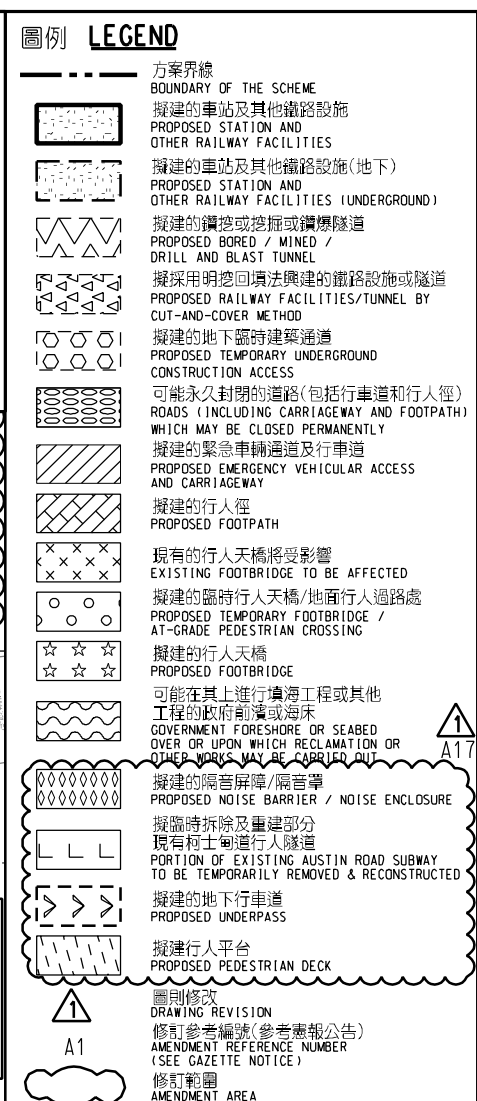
圖例 LEGEND

方案界線
BOUNDARY OF THE SCHEME

擬建的車站及其他鐵路設施
PROPOSED STATION AND OTHER RAILWAY FACILITIES

擬建的車站及其他鐵路設施(地下)
PROPOSED STATION AND OTHER RAILWAY FACILITIES (UNDERGROUND)

擬建的鑽挖或挖掘或鑽爆隧道
PROPOSED BORED / MINED / DRILL AND BLAST TUNNEL

擬採用明挖回填法興建的鐵路設施或隧道
PROPOSED RAILWAY FACILITIES/TUNNEL BY CUT-AND-COVER METHOD

擬建的地下臨時建築通道
PROPOSED TEMPORARY UNDERGROUND CONSTRUCTION ACCESS

可能永久封閉的道路(包括行車道和行人徑)
ROADS (INCLUDING CARRIAGEWAY AND FOOTPATH) WHICH MAY BE CLOSED PERMANENTLY

擬建的緊急車輛通道及行車道
PROPOSED EMERGENCY VEHICULAR ACCESS AND CARRIAGEWAY

擬建的行人徑
PROPOSED FOOTPATH

現有的行人天橋將受影響
EXISTING FOOTBRIDGE TO BE AFFECTED

擬建的臨時行人天橋/地面行人過路處
PROPOSED TEMPORARY FOOTBRIDGE / AT-GRADE PEDESTRIAN CROSSING

擬建的行人天橋
PROPOSED FOOTBRIDGE

可能在其上進行填海工程或其他工程的政府前濱或海床
GOVERNMENT FORESHORE OR SEABED OVER OR UPON WHICH RECLAMATION OR OTHER WORKS MAY BE CARRIED OUT

1
A17

擬建的隔音屏障/隔音罩
PROPOSED NOISE BARRIER / NOISE ENCLOSURE

擬臨時拆除及重建部分現有柯士甸道行人隧道
PORTION OF EXISTING AUSTIN ROAD SUBWAY TO BE TEMPORARILY REMOVED & RECONSTRUCTED

擬建的地下行車道
PROPOSED UNDERPASS

擬建行人平台
PROPOSED PEDESTRIAN DECK

1
圖則修改
DRAWING REVISION

A1
修訂參考編號(參考憲報公告)
AMENDMENT REFERENCE NUMBER (SEE GAZETTE NOTICE)

修訂範圍
AMENDMENT AREA